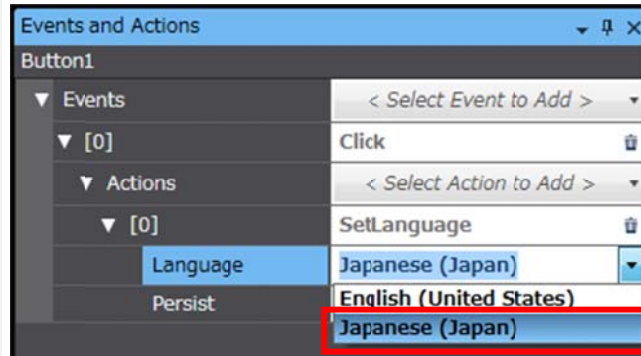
Events and Actions

Button1

| ▼ Events | < Select Event to Add > |
|---|---|
| ▼ [0] | Click |
| ▼ Actions | < Select Action to Add > |
| ▼ [0] | SetLanguage |
| Language | Japanese (Japan) |
| Persist | English (United States) |
| | Japanese (Japan) |